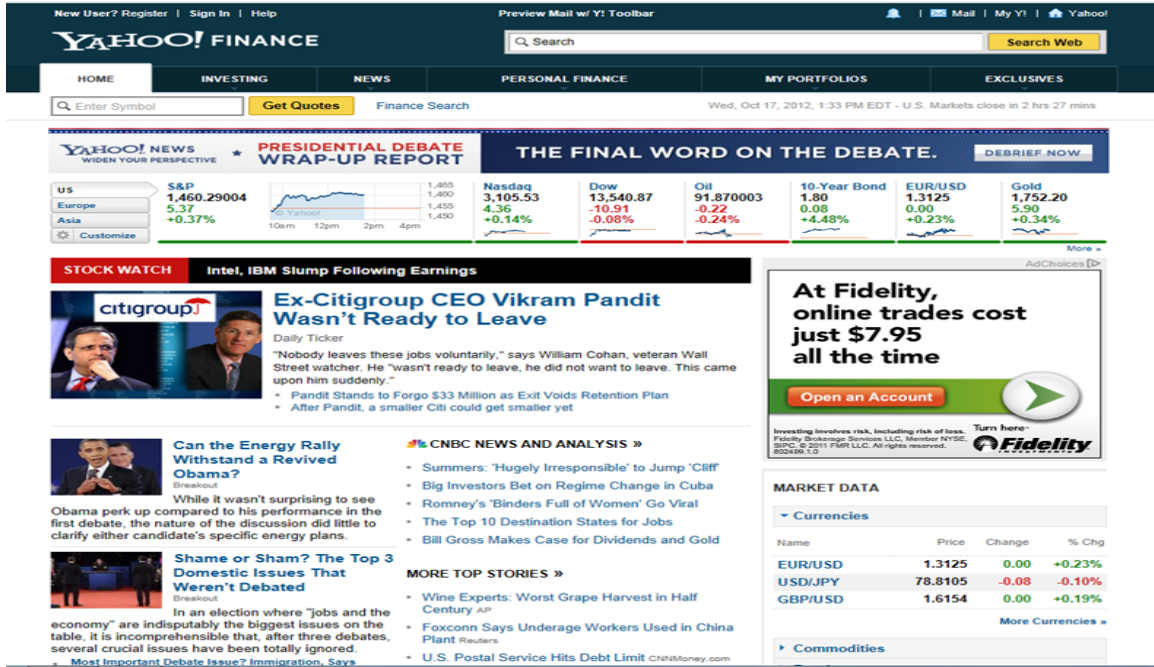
New User? Register | Sign In | Help

Preview Mail w/ Y! Toolbar

Mail | My Y! | Yahoo!

YAHOO! FINANCE

Search

Search Web

HOME | INVESTING | NEWS | PERSONAL FINANCE | MY PORTFOLIOS | EXCLUSIVES

Enter Symbol

Get Quotes

Finance Search

Wed, Oct 17, 2012, 1:33 PM EDT - U.S. Markets close in 2 hrs 27 mins

YAHOO! NEWS WIDEN YOUR PERSPECTIVE

PRESIDENTIAL DEBATE WRAP-UP REPORT

THE FINAL WORD ON THE DEBATE.

DEBRIEF NOW

US
Europe
Asia
Customize

S&P
1,460.29004
5.37
+0.37%

1,465
1,460
1,455
1,450

© Yahoo!

10am 12pm 2pm 4pm

| Nasdaq | Dow | Oil | 10-Year Bond | EUR/USD | Gold |
|---|---|---|---|---|---|
| 3,105.53 | 13,540.87 | 91.870003 | 1.80 | 1.3125 | 1,752.20 |
| 4.36 | -10.91 | -0.22 | 0.08 | 0.00 | 5.90 |
| +0.14% | -0.08% | -0.24% | +4.48% | +0.23% | +0.34% |

More »

STOCK WATCH

Intel, IBM Slump Following Earnings

AdChoices

citigroup

Ex-Citigroup CEO Vikram Pandit Wasn't Ready to Leave

Daily Ticker

"Nobody leaves these jobs voluntarily," says William Cohan, veteran Wall Street watcher. He "wasn't ready to leave, he did not want to leave. This came upon him suddenly."

• Pandit Stands to Forgo $33 Million as Exit Voids Retention Plan
• After Pandit, a smaller Citi could get smaller yet

At Fidelity, online trades cost just $7.95 all the time

Open an Account

Investing involves risk, including risk of loss. Fidelity Brokerage Services LLC, Member NYSE, SIPC. © 2011 FMR LLC. All rights reserved. 602499.1.0

Turn here Fidelity INVESTMENTS

Can the Energy Rally Withstand a Revived Obama?

Breakout

While it wasn't surprising to see Obama perk up compared to his performance in the first debate, the nature of the discussion did little to clarify either candidate's specific energy plans.

Shame or Sham? The Top 3 Domestic Issues That Weren't Debated

Breakout

In an election where "jobs and the economy" are indisputably the biggest issues on the table, it is incomprehensible that, after three debates, several crucial issues have been totally ignored.

• Most Important Debate Issue? Immigration, Says

CNBC NEWS AND ANALYSIS »

• Summers: 'Hugely Irresponsible' to Jump 'Cliff'
• Big Investors Bet on Regime Change in Cuba
• Romney's 'Binders Full of Women' Go Viral
• The Top 10 Destination States for Jobs
• Bill Gross Makes Case for Dividends and Gold

MORE TOP STORIES »

• Wine Experts: Worst Grape Harvest in Half Century AP
• Foxconn Says Underage Workers Used in China Plant Reuters
• U.S. Postal Service Hits Debt Limit CNNMoney.com

MARKET DATA

Currencies

| Name | Price | Change | % Chg |
|---|---|---|---|
| EUR/USD | 1.3125 | 0.00 | +0.23% |
| USD/JPY | 78.8105 | -0.08 | -0.10% |
| GBP/USD | 1.6154 | 0.00 | +0.19% |

More Currencies »

Commodities